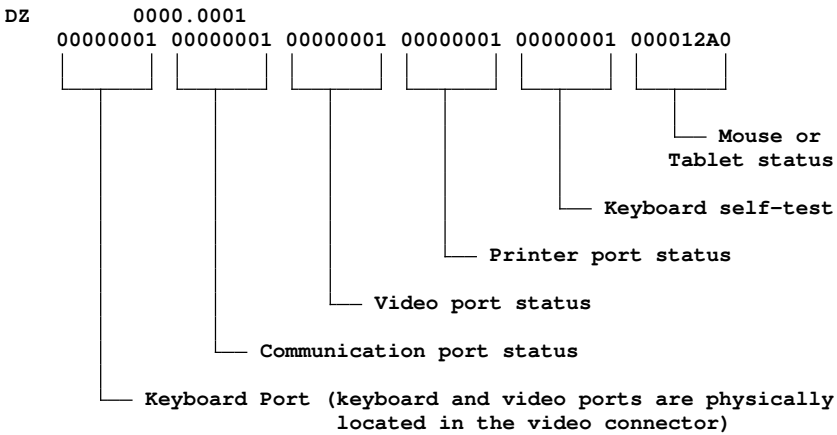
DZ 0000.0001
00000001 00000001 00000001 00000001 00000001 000012A0

Mouse or Tablet status

Keyboard self-test

Printer port status

Video port status

Communication port status

Keyboard Port (keyboard and video ports are physically located in the video connector)